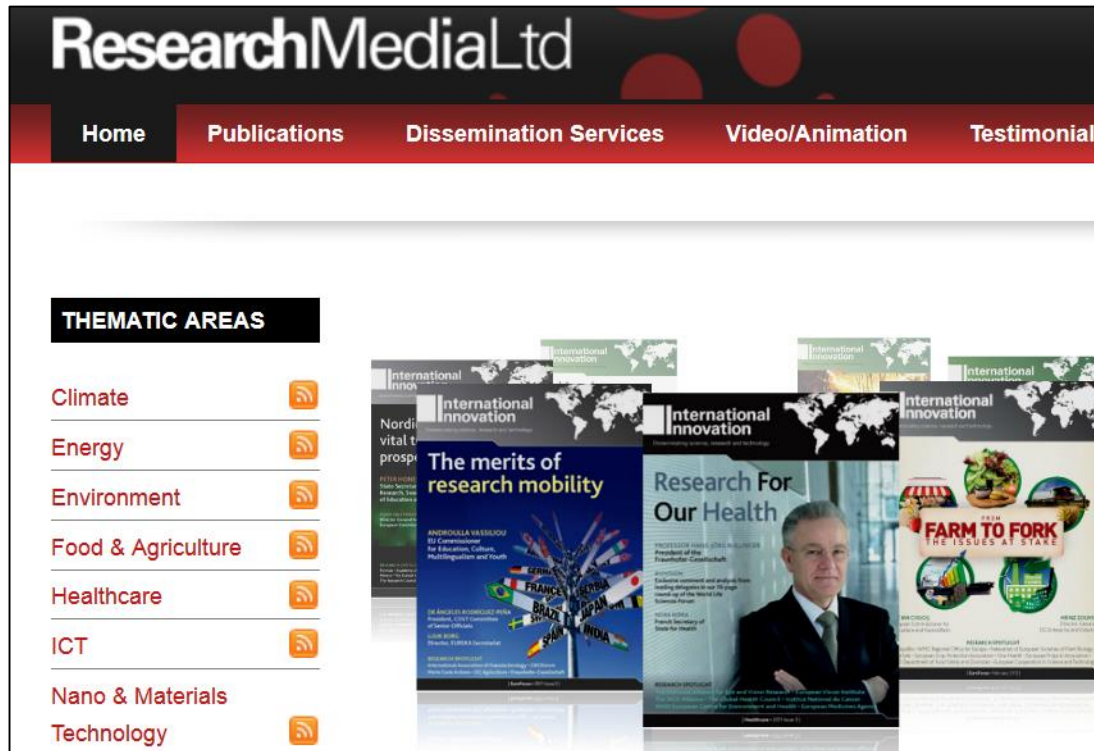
ResearchMediaLtd

Home Publications Dissemination Services Video/Animation Testimonial

THEMATIC AREAS

Climate
Energy
Environment
Food & Agriculture
Healthcare
ICT
Nano & Materials Technology

International Innovation

International Innovation

Nordi vital t prosp

International Innovation

The merits of research mobility

ANDROULLA VASSILIOU
EU Commissioner for Education, Culture, Multilingualism and Youth

GERMANY FRANCE SERBIA BRAZIL JAPAN SPAIN INDIA

International Innovation
Disseminating science, research and technology

Research For Our Health

International Innovation

International Innovation

International Innovation

FROM FARM TO FORK
THE ISSUES AT STAKE